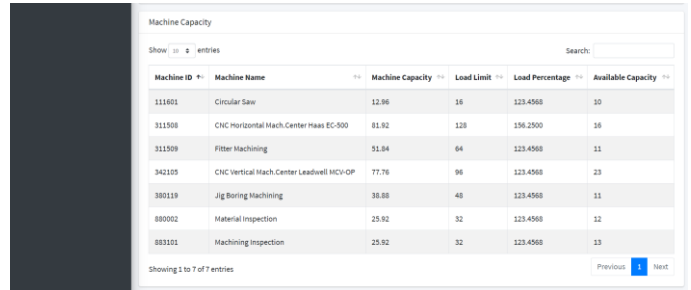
Machine Capacity

Show 10 entries

Search:

| Machine ID | Machine Name | Machine Capacity | Load Limit | Load Percentage | Available Capacity |
|---|---|---|---|---|---|
| 111601 | Circular Saw | 12.96 | 16 | 123.4568 | 10 |
| 311508 | CNC Horizontal Mach.Center Haas EC-500 | 81.92 | 128 | 156.2500 | 16 |
| 311509 | Fitter Machining | 51.84 | 64 | 123.4568 | 11 |
| 342105 | CNC Vertical Mach.Center Leadwell MCV-OP | 77.76 | 96 | 123.4568 | 23 |
| 380119 | Jig Boring Machining | 38.88 | 48 | 123.4568 | 11 |
| 880002 | Material Inspection | 25.92 | 32 | 123.4568 | 12 |
| 883101 | Machining Inspection | 25.92 | 32 | 123.4568 | 13 |

Showing 1 to 7 of 7 entries

Previous 1 Next